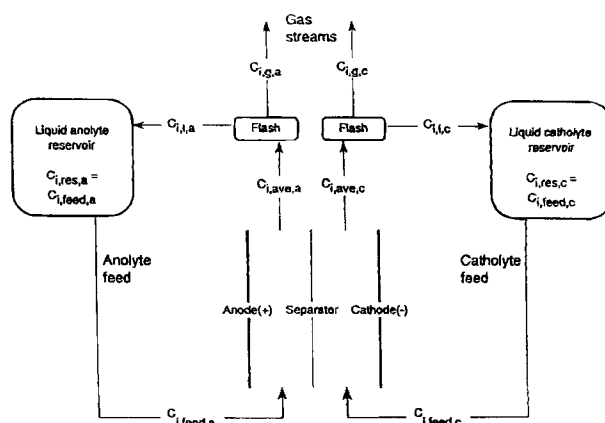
Gas streams

$C_{i,g,a}$

$C_{i,g,c}$

Liquid anolyte reservoir

$C_{i,res,a} = C_{i,feed,a}$

$C_{i,l,a}$

Flash

Flash

$C_{i,l,c}$

Liquid catholyte reservoir

$C_{i,res,c} = C_{i,feed,c}$

$C_{i,ave,a}$

$C_{i,ave,c}$

Anolyte feed

Catholyte feed

Anode(+)

Separator

Cathode(-)

$C_{i,feed,a}$

$C_{i,feed,c}$